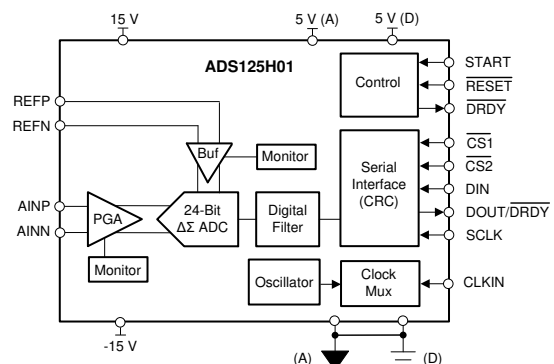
15 V
5 V (A)
5 V (D)
ADS125H01
Control
START
$\overline{\text{RESET}}$
$\overline{\text{DRDY}}$
REFP
REFN
Buf
Monitor
Serial Interface (CRC)
$\overline{\text{CS1}}$
$\overline{\text{CS2}}$
DIN
DOUT/$\overline{\text{DRDY}}$
SCLK
AINP
AINN
PGA
24-Bit $\Delta\Sigma$ ADC
Digital Filter
Monitor
Oscillator
Clock Mux
CLKIN
-15 V
(A)
(D)